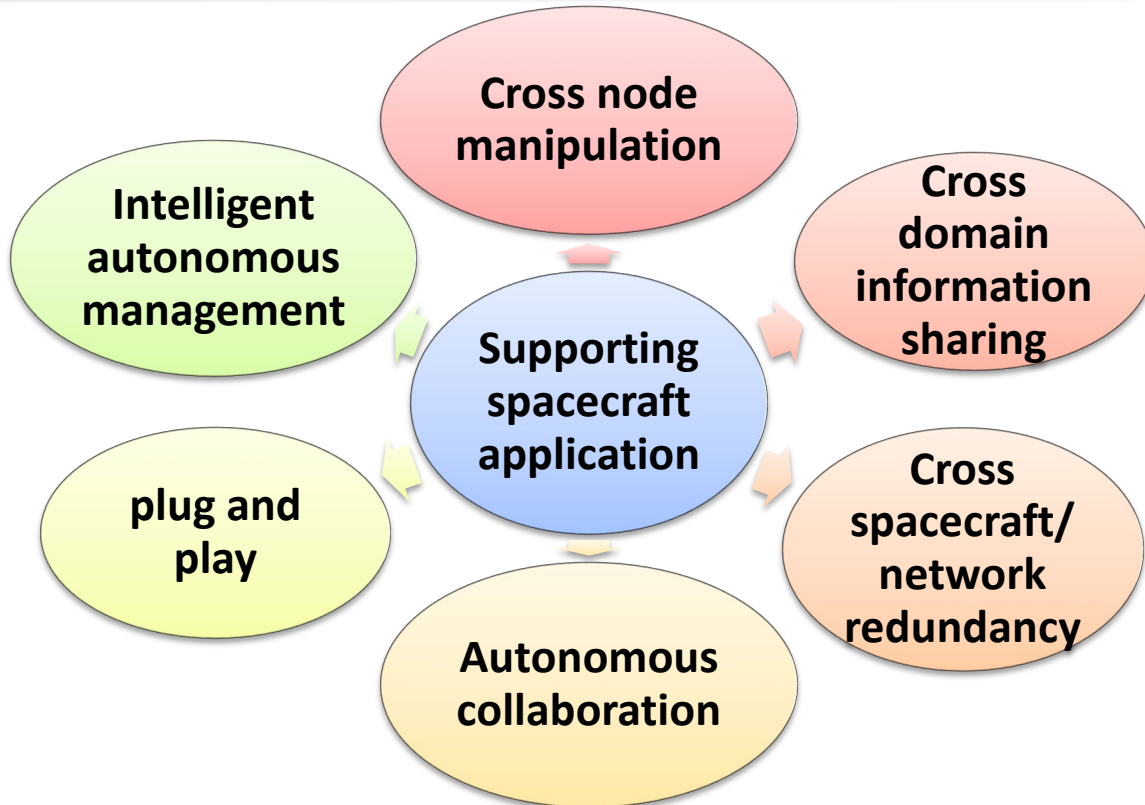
Supporting spacecraft application

Cross node manipulation

Cross domain information sharing

Cross spacecraft/ network redundancy

Autonomous collaboration

plug and play

Intelligent autonomous management